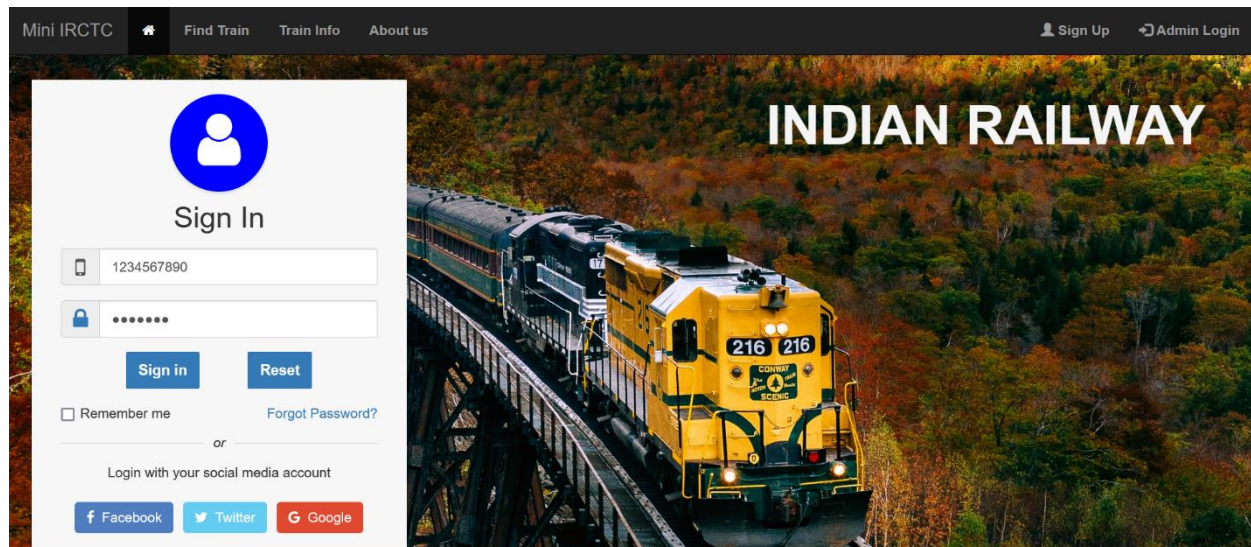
Mini IRCTC Find Train Train Info About us Sign Up Admin Login

INDIAN RAILWAY

Sign In

1234567890

•••••••

Sign in Reset

Remember me Forgot Password?

or

Login with your social media account

Facebook Twitter Google

216 216

CONWAY SCENIC